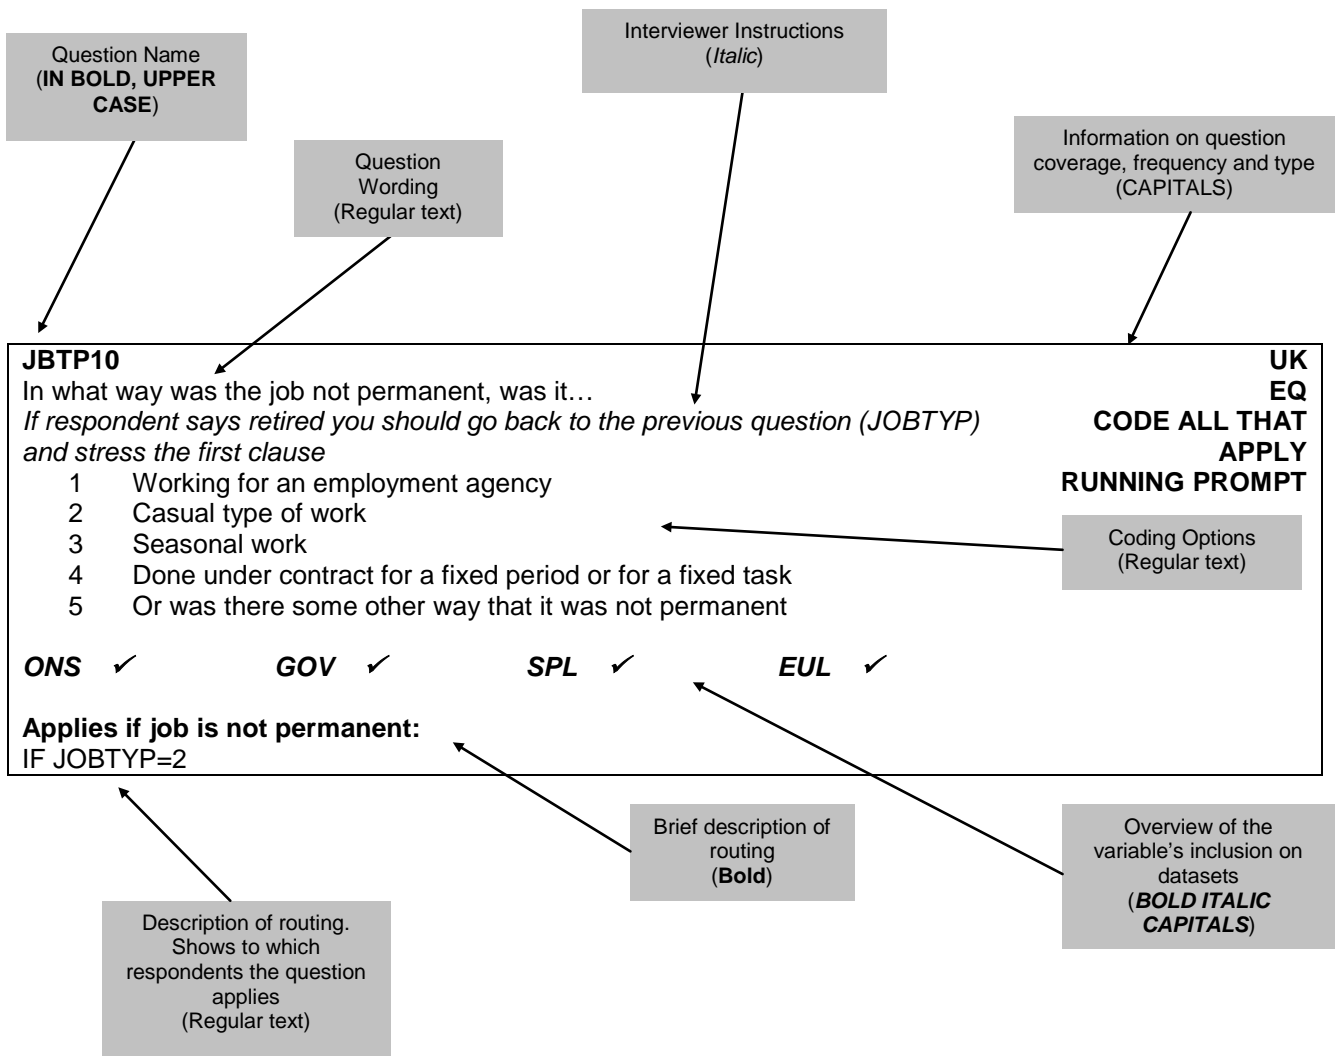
Question Name
(**IN BOLD, UPPER CASE**)

Question Wording
(Regular text)

Interviewer Instructions
(*Italic*)

Information on question coverage, frequency and type
(CAPITALS)

**JBTP10**

**UK**
**EQ**
**CODE ALL THAT APPLY**
**RUNNING PROMPT**

In what way was the job not permanent, was it…

*If respondent says retired you should go back to the previous question (JOBTYP) and stress the first clause*

1 Working for an employment agency
2 Casual type of work
3 Seasonal work
4 Done under contract for a fixed period or for a fixed task
5 Or was there some other way that it was not permanent

Coding Options
(Regular text)

***ONS*** ✓ ***GOV*** ✓ ***SPL*** ✓ ***EUL*** ✓

**Applies if job is not permanent:**
IF JOBTYP=2

Brief description of routing
(**Bold**)

Overview of the variable's inclusion on datasets
(***BOLD ITALIC CAPITALS***)

Description of routing. Shows to which respondents the question applies
(Regular text)